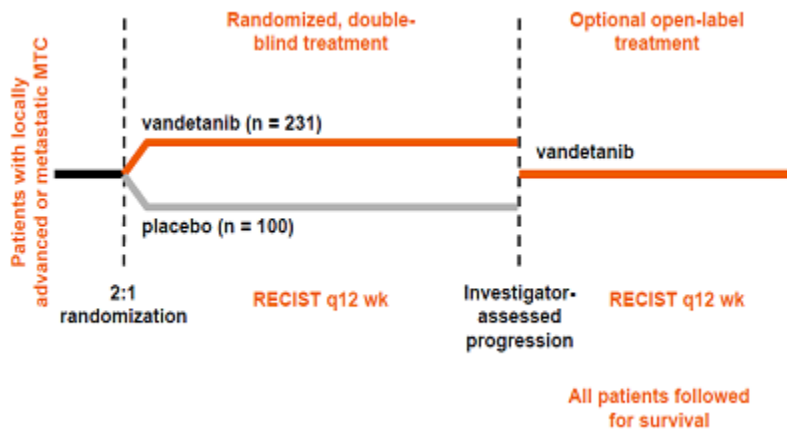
Patients with locally advanced or metastatic MTC

Randomized, double-blind treatment

Optional open-label treatment

vandetanib (n = 231)

vandetanib

placebo (n = 100)

2:1 randomization

RECIST q12 wk

Investigator-assessed progression

RECIST q12 wk

All patients followed for survival